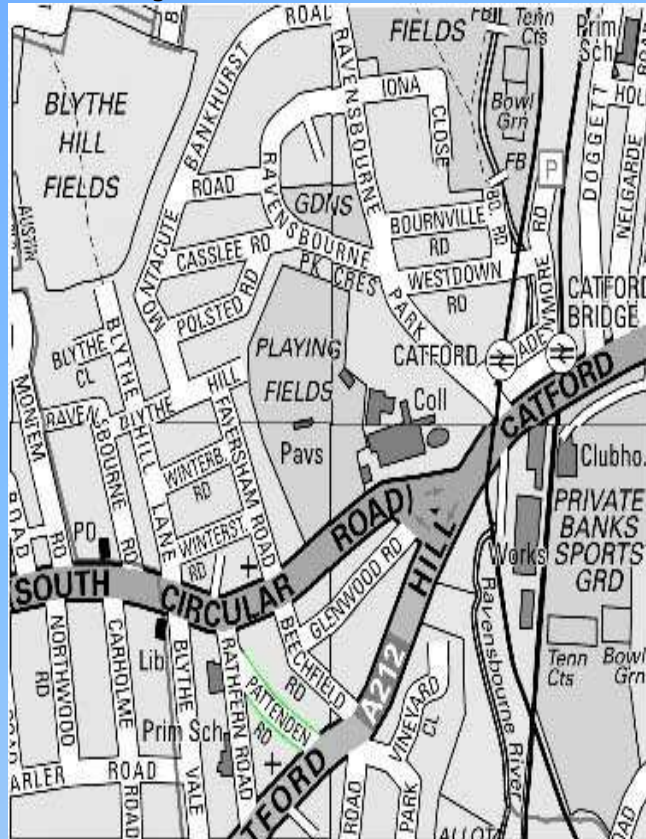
ROAD
FIELDS
FB
Tenn Cts
Prim Sch
BLYTHE HILL FIELDS
BANKHURST
RAVENSBOURNE
IONA
CLOSE
Bowl Grn
FB
P
DOGGETT
HOL
NELGARDE
ROAD
RAVENSBOURNE
GDNS
BOURNVILLE RD
RD
RD
ADENMORE RD
AUSTIN
MONTACUTE
CASSLEE RD
PK
CRES
WESTDOWN RD
CATFORD BRIDGE
POLSTED RD
PARK
PLAYING FIELDS
CATFORD
CATFORD
BLYTHE CL
BLYTHE
HILL
Coll
MONIEM
RAVENSBOURNE
BLYTHE
FAVERSHAM ROAD
Pavs
Clubho.
ROAD
RD
HILL
WINTERB. RD
PRIVATE BANKS SPORTS GRD
PO
LANE
WINTERST. RD
ROAD
Works
RD
SOUTH
CIRCULAR
GLENWOOD RD
HILL
Ravensbourne River
NORTHWOOD RD
CARHOLME
BLYTHE
RATHFERN
BEECHFIELD
RD
A212
Tenn Cts
Bowl Grn
Lib
PATTENDEN RD
Prim Sch
RD
VINEYARD CL
ARLER
ROAD
VALE
ROAD
TFORD
ROAD
PARK
ALLOT
ROAD